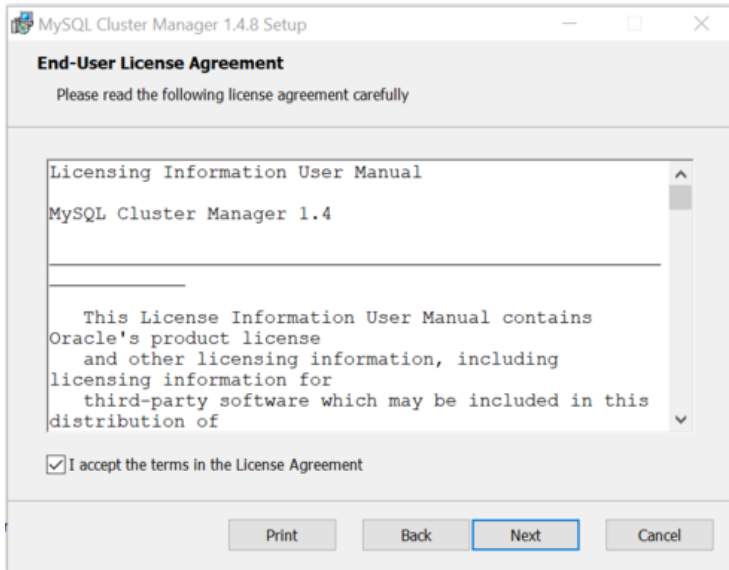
MySQL Cluster Manager 1.4.8 Setup

End-User License Agreement

Please read the following license agreement carefully

Licensing Information User Manual

MySQL Cluster Manager 1.4

This License Information User Manual contains Oracle's product license and other licensing information, including licensing information for third-party software which may be included in this distribution of

I accept the terms in the License Agreement

Print Back Next Cancel